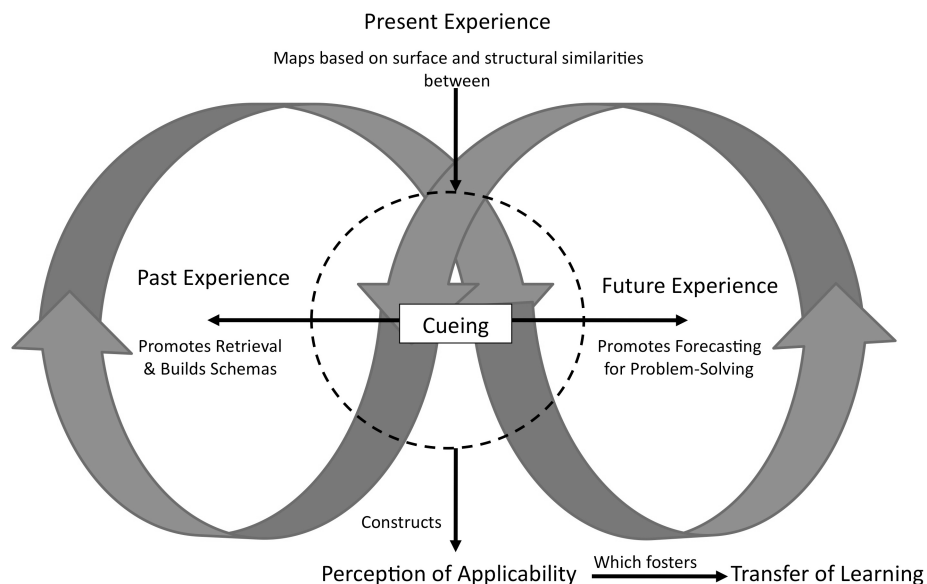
Present Experience

Maps based on surface and structural similarities between

Past Experience

Future Experience

Cueing

Promotes Retrieval & Builds Schemas

Promotes Forecasting for Problem-Solving

Constructs

Perception of Applicability

Which fosters

Transfer of Learning